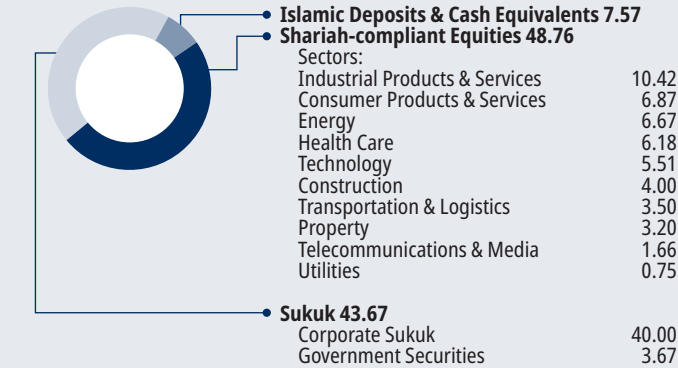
Islamic Deposits & Cash Equivalents 7.57
Shariah-compliant Equities 48.76

Sectors:

| | |
|---|---|
| Industrial Products & Services | 10.42 |
| Consumer Products & Services | 6.87 |
| Energy | 6.67 |
| Health Care | 6.18 |
| Technology | 5.51 |
| Construction | 4.00 |
| Transportation & Logistics | 3.50 |
| Property | 3.20 |
| Telecommunications & Media | 1.66 |
| Utilities | 0.75 |

Sukuk 43.67

| | |
|---|---|
| Corporate Sukuk | 40.00 |
| Government Securities | 3.67 |